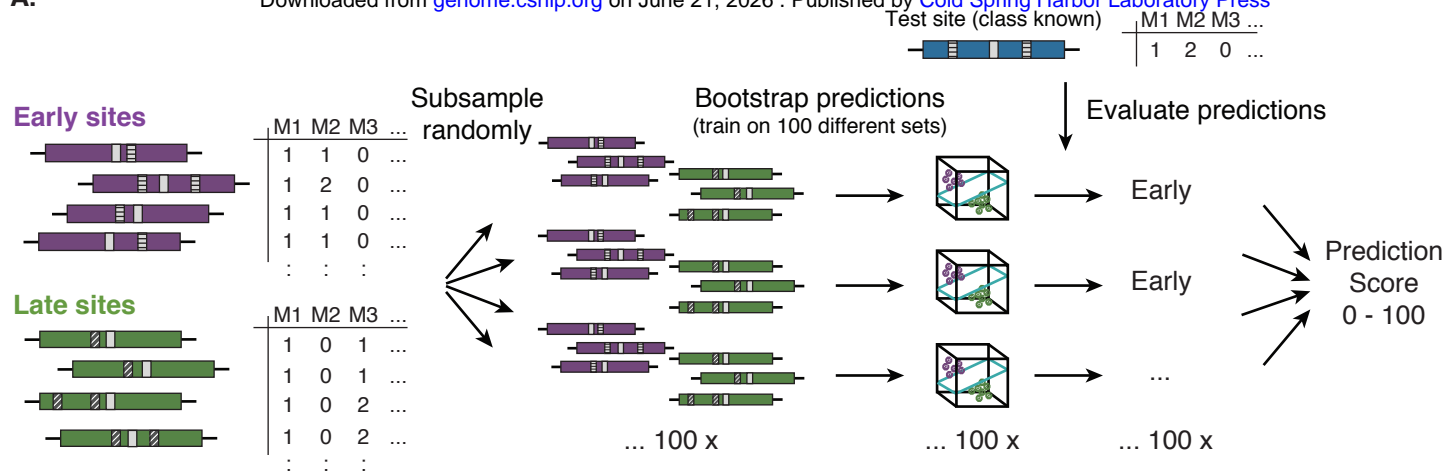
A.

Downloaded from genome.cshlp.org on June 21, 2026 - Published by Cold Spring Harbor Laboratory Press

Test site (class known)

| M1 | M2 | M3 | ... |
|---|---|---|---|
| 1 | 2 | 0 | ... |

Early sites

| M1 | M2 | M3 | ... |
|---|---|---|---|
| 1 | 1 | 0 | ... |
| 1 | 2 | 0 | ... |
| 1 | 1 | 0 | ... |
| 1 | 1 | 0 | ... |
| : | : | : | |

Late sites

| M1 | M2 | M3 | ... |
|---|---|---|---|
| 1 | 0 | 1 | ... |
| 1 | 0 | 1 | ... |
| 1 | 0 | 2 | ... |
| 1 | 0 | 2 | ... |
| : | : | : | |

Subsample randomly

Bootstrap predictions
(train on 100 different sets)

Evaluate predictions

Early

Early

...

Prediction Score 0 - 100

... 100 x

... 100 x

... 100 x